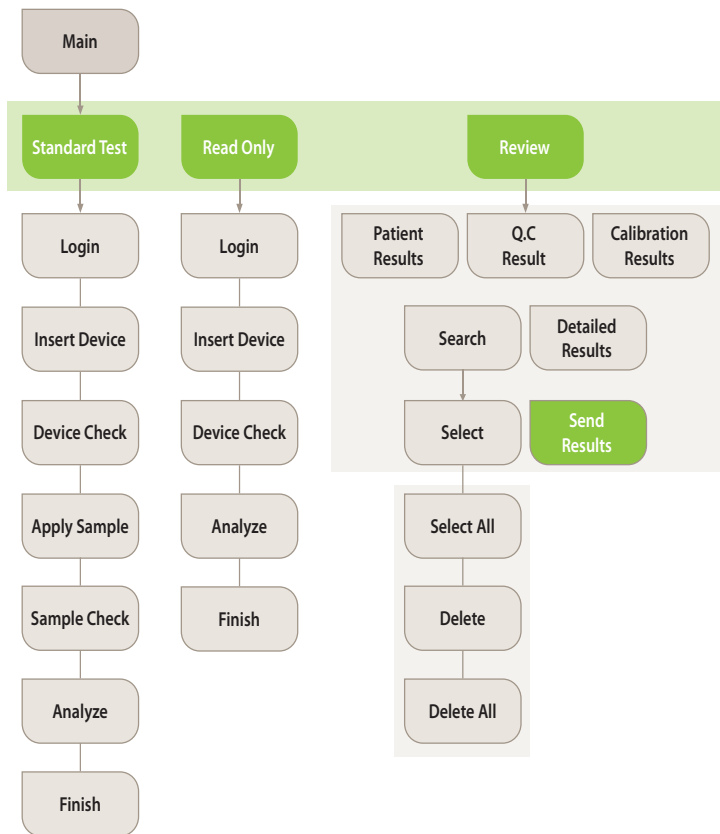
Main

Standard Test

Login

Insert Device

Device Check

Apply Sample

Sample Check

Analyze

Finish

Read Only

Login

Insert Device

Device Check

Analyze

Finish

Review

Patient Results

Q.C Result

Calibration Results

Search

Detailed Results

Select

Send Results

Select All

Delete

Delete All